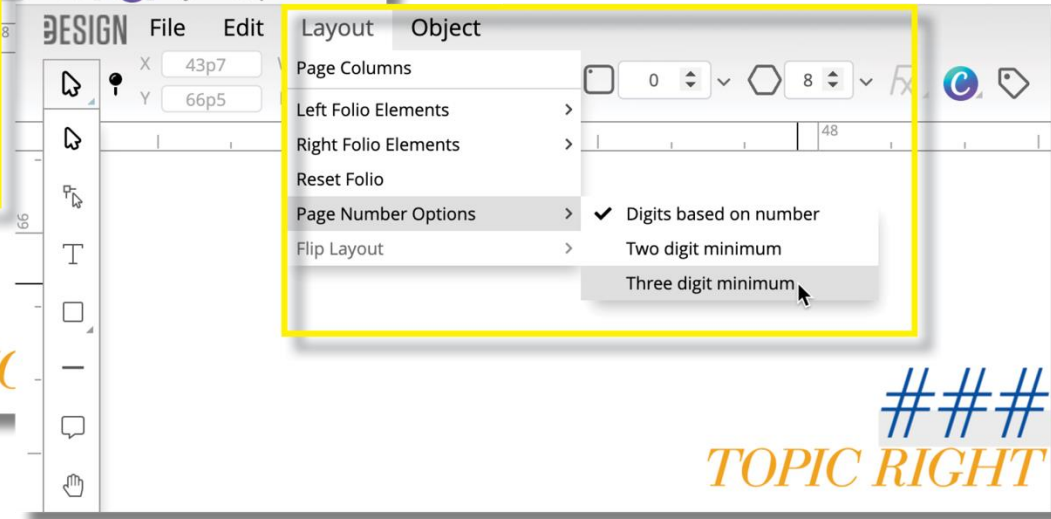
ESIGN File Edit Layout Object

X 43p7
Y 66p5

Page Columns
Left Folio Elements
Right Folio Elements
Reset Folio
Page Number Options
Flip Layout

Digits based on number
Two digit minimum
Three digit minimum

0
8
48
66

###
TOPIC RIGHT